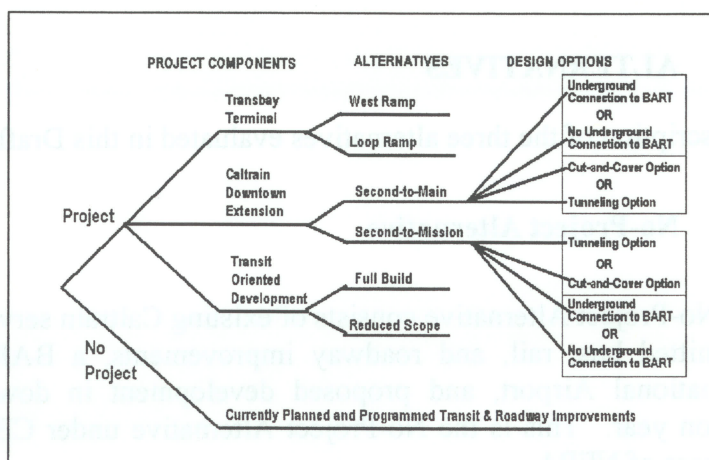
PROJECT COMPONENTS

ALTERNATIVES

DESIGN OPTIONS

Transbay Terminal

West Ramp

Loop Ramp

Underground Connection to BART
OR
No Underground Connection to BART

Caltrain Downtown Extension

Second-to-Main

Cut-and-Cover Option
OR
Tunneling Option

Project

Second-to-Mission

Tunneling Option
OR
Cut-and-Cover Option

Transit Oriented Development

Full Build

Reduced Scope

Underground Connection to BART
OR
No Underground Connection to BART

No Project

Currently Planned and Programmed Transit & Roadway Improvements